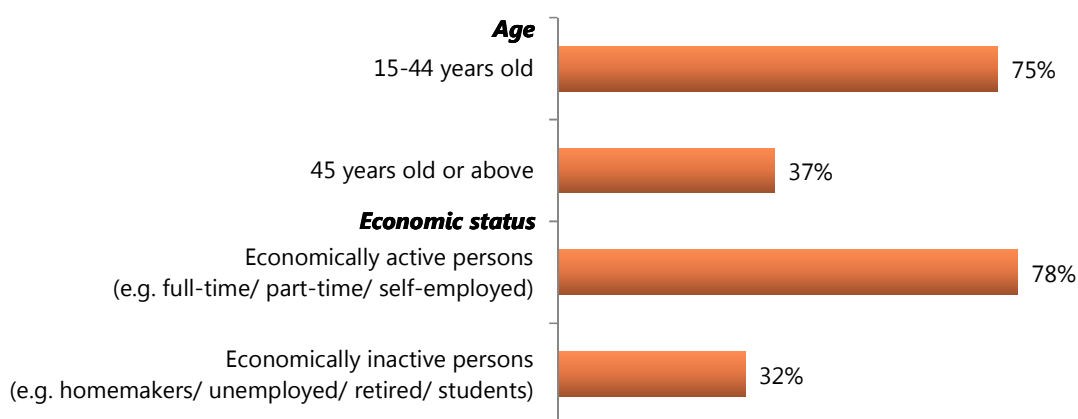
Age

15-44 years old 75%

45 years old or above 37%

Economic status

Economically active persons (e.g. full-time/ part-time/ self-employed) 78%

Economically inactive persons (e.g. homemakers/ unemployed/ retired/ students) 32%